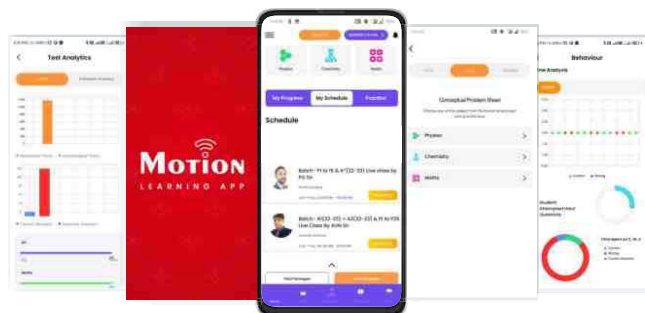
Test Analytics

MOTION
LEARNING APP

Physics
Chemistry
Maths

My Progress
My Schedule
Practice

Schedule

Batch - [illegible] Live class by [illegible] Sir

Batch - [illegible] Live Class by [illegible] Sir

Conceptual Problem Sheet

Physics
Chemistry
Maths

Behaviour
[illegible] Analysis